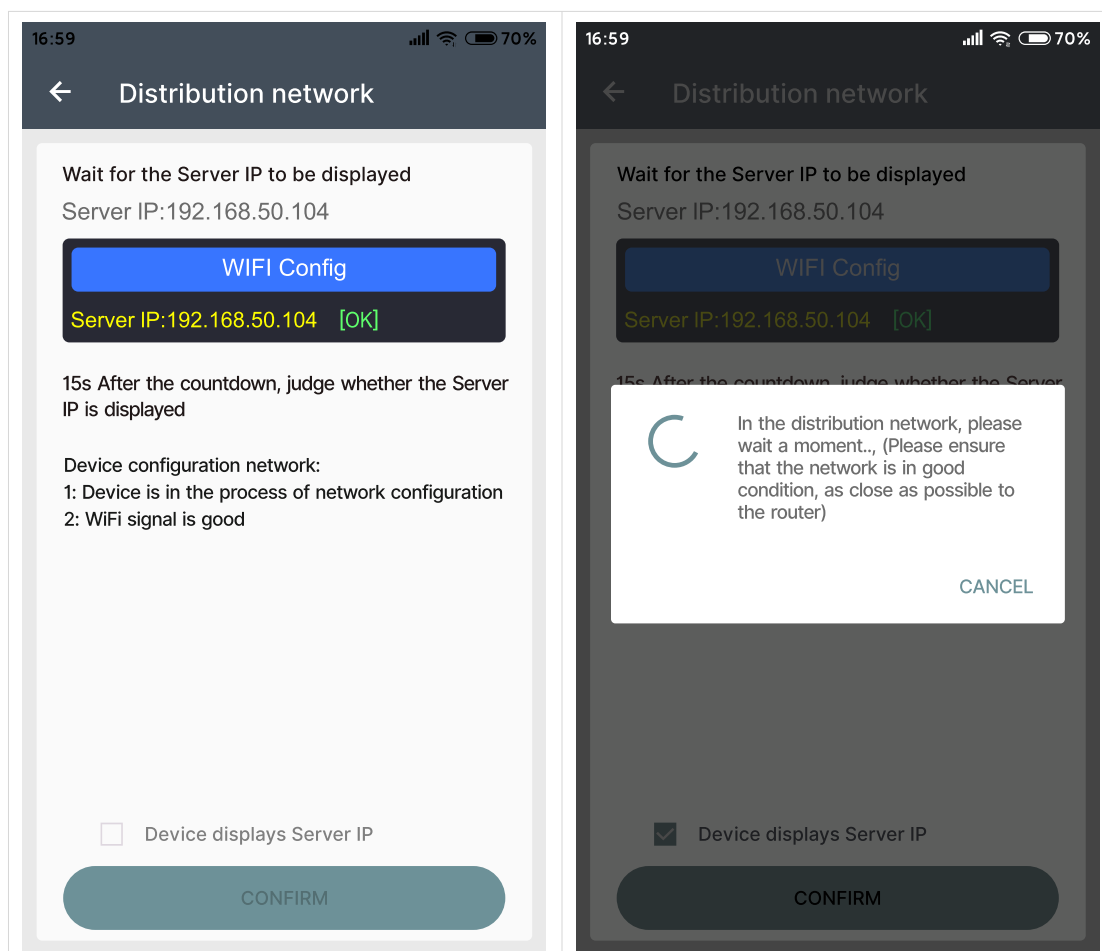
16:59 70%

Distribution network

Wait for the Server IP to be displayed

Server IP:192.168.50.104

WIFI Config

Server IP:192.168.50.104 [OK]

15s After the countdown, judge whether the Server IP is displayed

Device configuration network:
1: Device is in the process of network configuration
2: WiFi signal is good

Device displays Server IP

CONFIRM

16:59 70%

Distribution network

Wait for the Server IP to be displayed

Server IP:192.168.50.104

WIFI Config

Server IP:192.168.50.104 [OK]

15s After the countdown, judge whether the Server

In the distribution network, please wait a moment.., (Please ensure that the network is in good condition, as close as possible to the router)

CANCEL

Device displays Server IP

CONFIRM